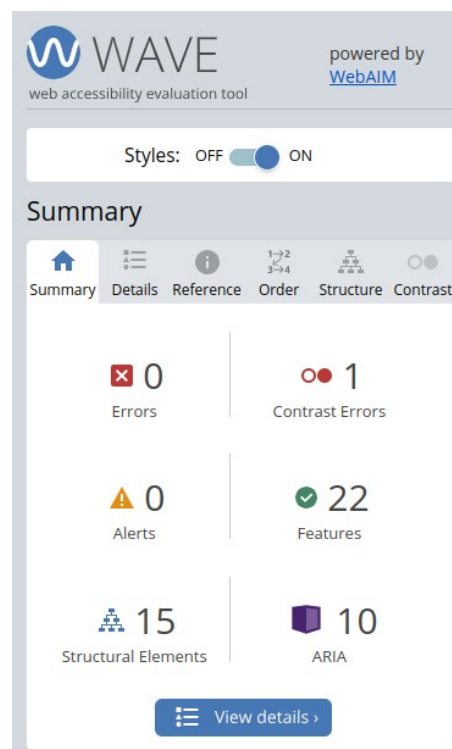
WAVE
web accessibility evaluation tool
powered by WebAIM

Styles: OFF ON

Summary

Summary Details Reference Order Structure Contrast

$1\rightarrow2$
$3\rightarrow4$

0
Errors

1
Contrast Errors

0
Alerts

22
Features

15
Structural Elements

10
ARIA

View details ›